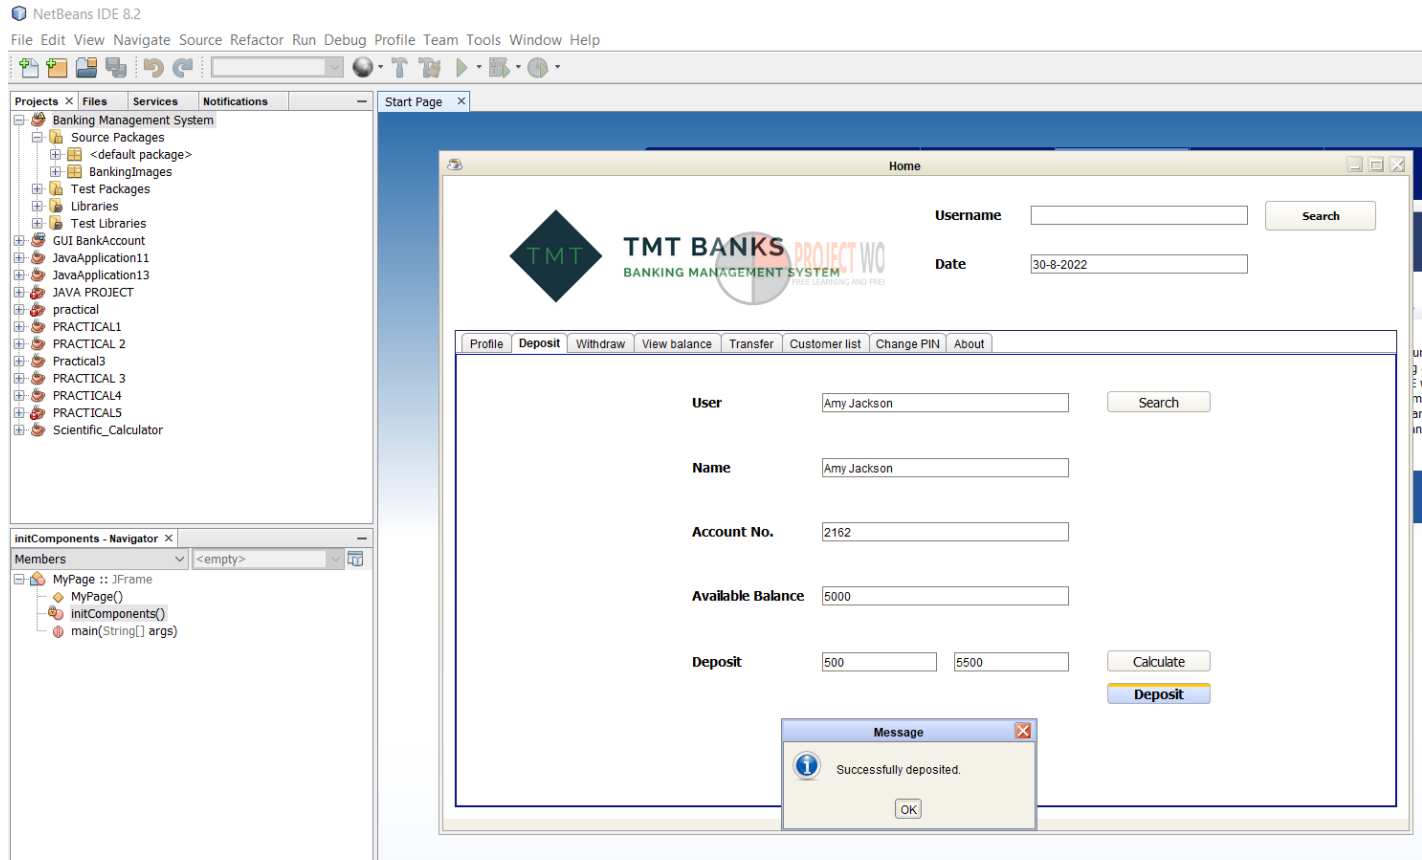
NetBeans IDE 8.2

File Edit View Navigate Source Refactor Run Debug Profile Team Tools Window Help

Projects × Files Services Notifications

Banking Management System
Source Packages
<default package>
BankingImages
Test Packages
Libraries
Test Libraries
GUI BankAccount
JavaApplication11
JavaApplication13
JAVA PROJECT
practical
PRACTICAL1
PRACTICAL 2
Practical3
PRACTICAL 3
PRACTICAL4
PRACTICAL5
Scientific_Calculator

initComponents - Navigator ×
Members
<empty>
MyPage :: JFrame
MyPage()
initComponents()
main(String[] args)

Start Page ×

Home

TMT
TMT BANKS
BANKING MANAGEMENT SYSTEM
PROJECT WO
FREE LEARNING AND FREE

Username
Search
Date
30-8-2022

Profile | Deposit | Withdraw | View balance | Transfer | Customer list | Change PIN | About

User
Amy Jackson
Search
Name
Amy Jackson
Account No.
2162
Available Balance
5000
Deposit
500
5500
Calculate
Deposit

Message
Successfully deposited.
OK